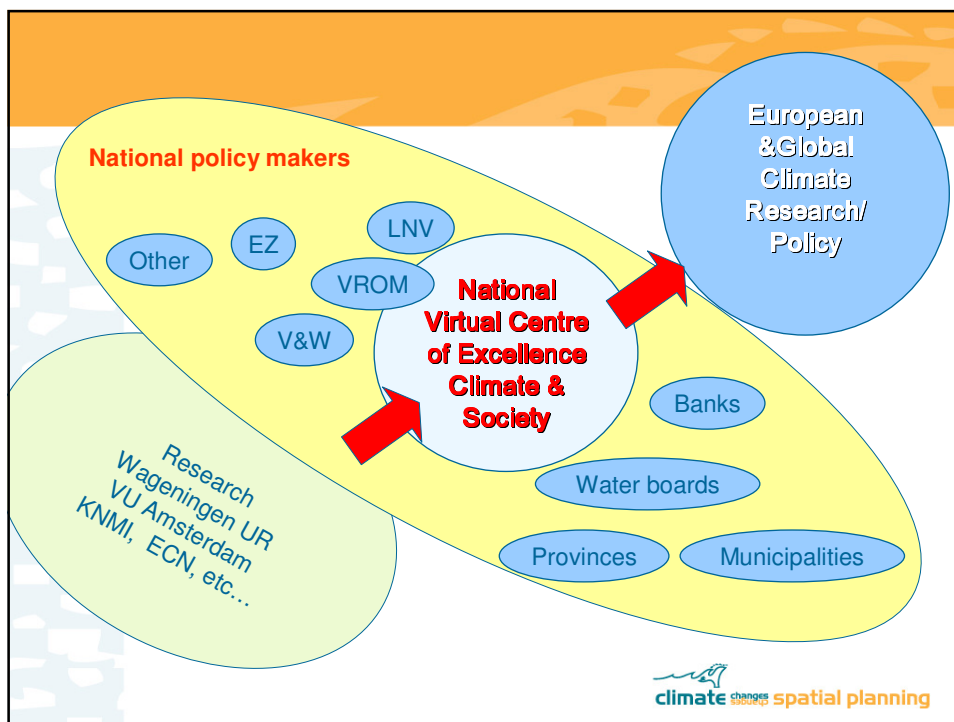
National policy makers

Other

EZ

LNV

VROM

V&W

National Virtual Centre of Excellence Climate & Society

European &Global Climate Research/ Policy

Banks

Water boards

Provinces

Municipalities

Research
Wageningen UR
VU Amsterdam
KNMI, ECN, etc...

climate changes spatial planning